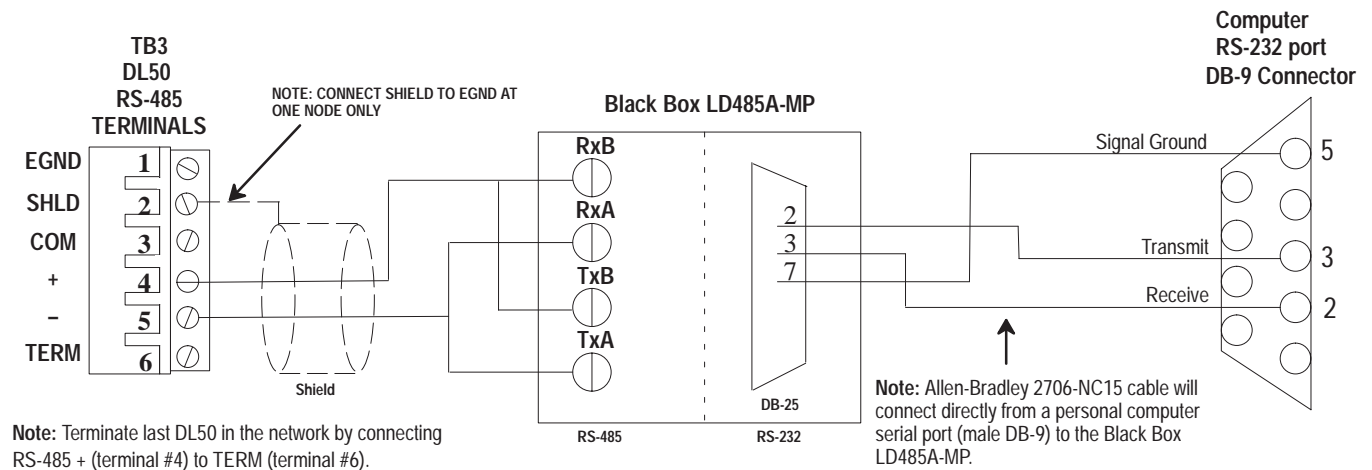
TB3
DL50
RS-485
TERMINALS

NOTE: CONNECT SHIELD TO EGND AT ONE NODE ONLY

Black Box LD485A-MP

Computer
RS-232 port
DB-9 Connector

EGND 1
SHLD 2
COM 3
+ 4
– 5
TERM 6

Shield

RxB
RxA
TxB
TxA

2
3
7

DB-25

RS-485
RS-232

Signal Ground
Transmit
Receive

5
3
2

Note: Terminate last DL50 in the network by connecting RS-485 + (terminal #4) to TERM (terminal #6).

Note: Allen-Bradley 2706-NC15 cable will connect directly from a personal computer serial port (male DB-9) to the Black Box LD485A-MP.